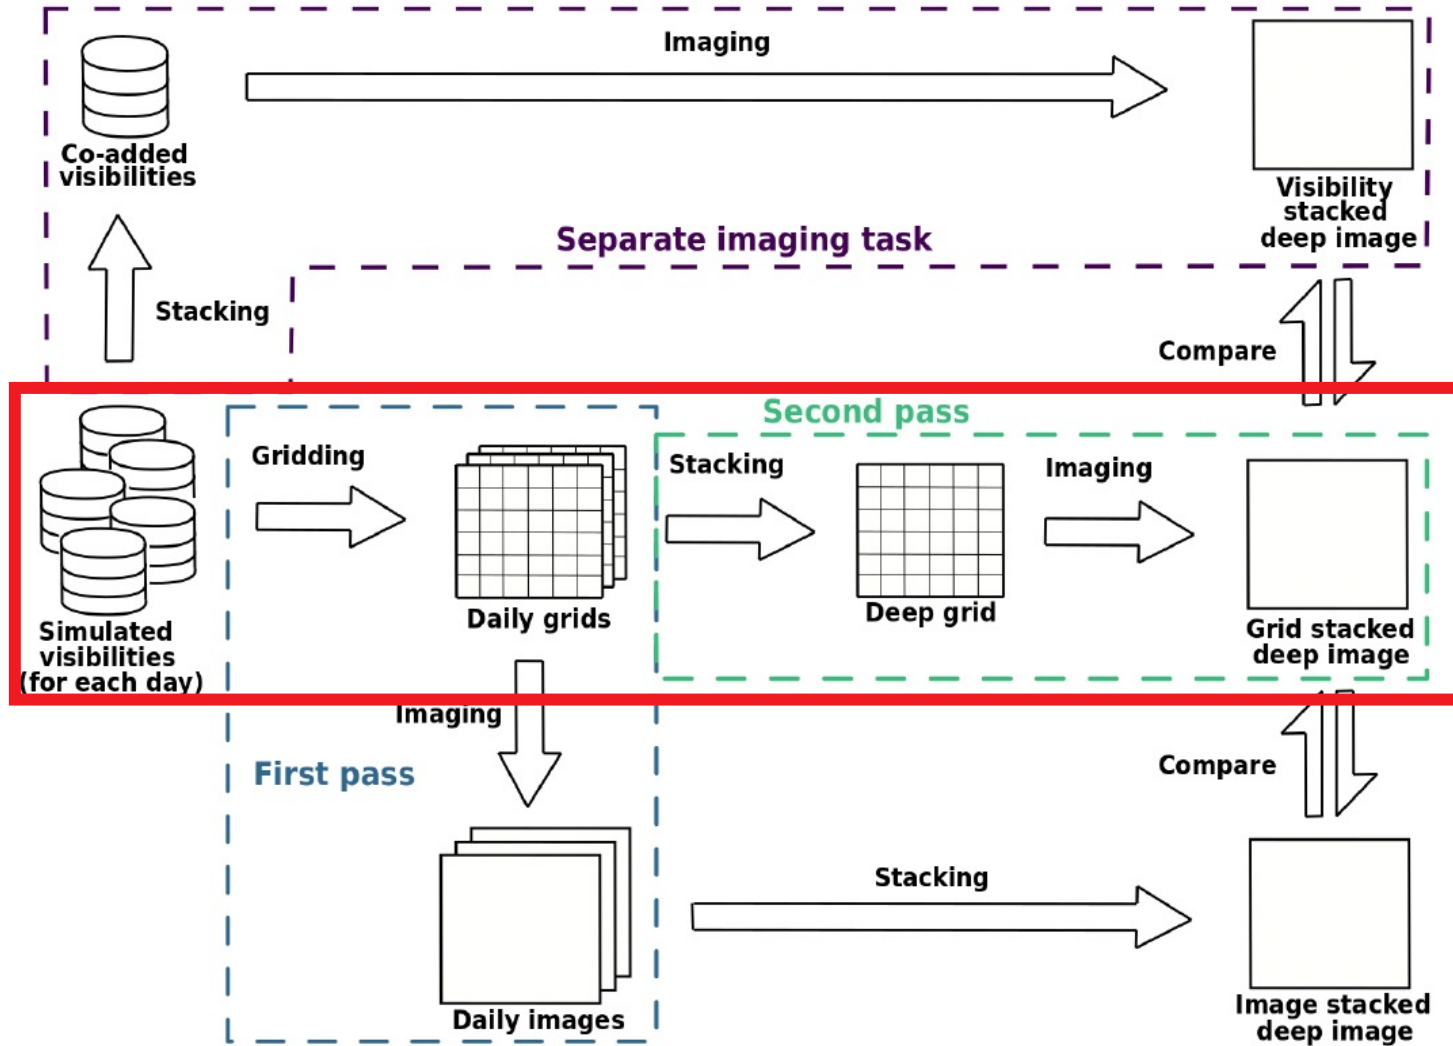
Imaging

Co-added visibilities

Visibility stacked deep image

Separate imaging task

Stacking

Compare

Second pass

Gridding

Stacking

Imaging

Simulated visibilities (for each day)

Daily grids

Deep grid

Grid stacked deep image

Imaging

First pass

Compare

Stacking

Daily images

Image stacked deep image